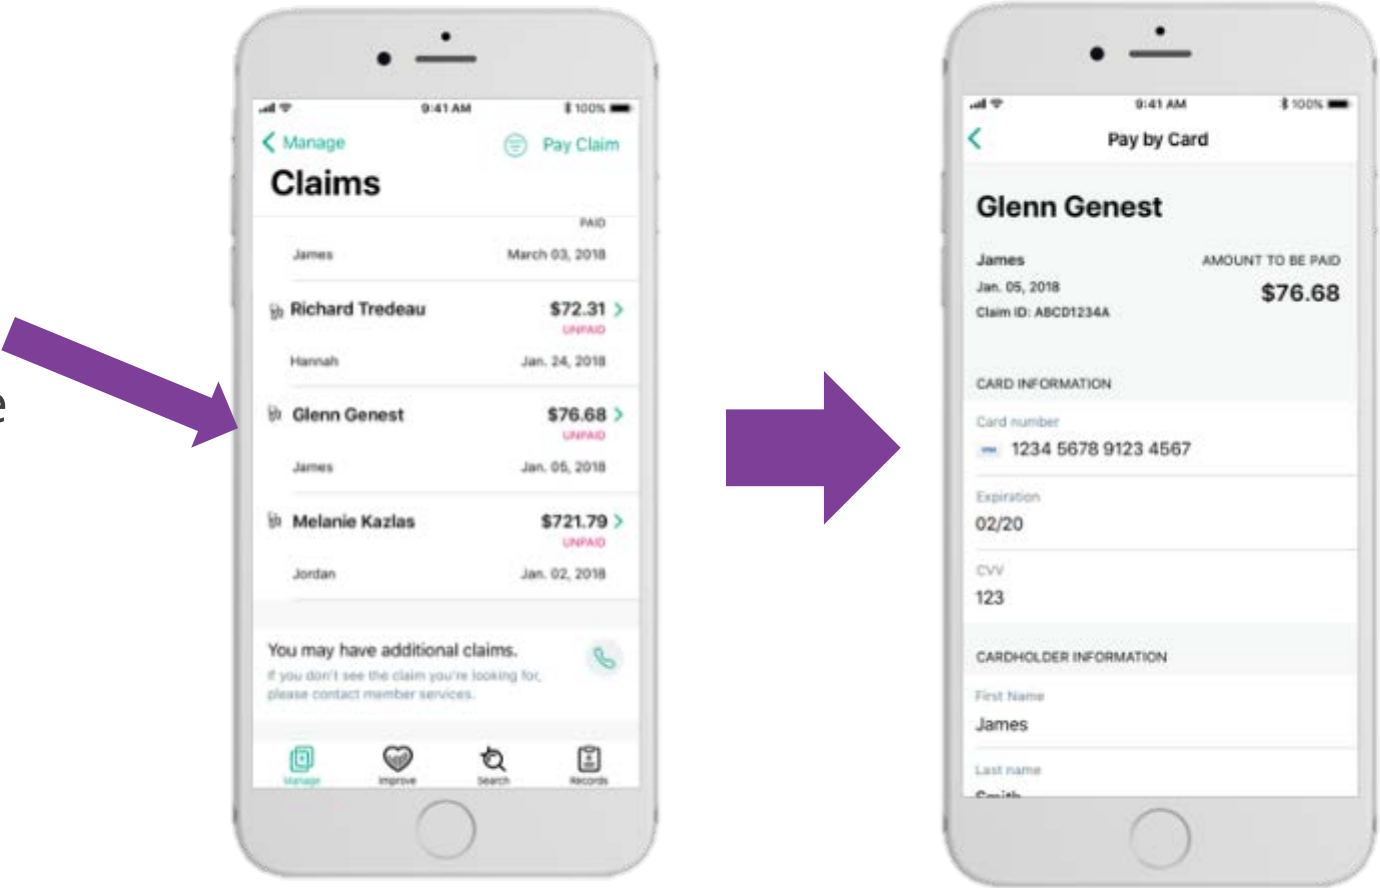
e

9:41 AM 100%

Manage

Pay Claim

Claims

PAID

James March 03, 2018

Richard Tredeau $72.31

UNPAID

Hannah Jan. 24, 2018

Glenn Genest $76.68

UNPAID

James Jan. 05, 2018

Melanie Kazlas $721.79

UNPAID

Jordan Jan. 02, 2018

You may have additional claims.

If you don't see the claim you're looking for, please contact member services.

Manage Improve Search Records

9:41 AM 100%

Pay by Card

Glenn Genest

James

AMOUNT TO BE PAID

Jan. 05, 2018

$76.68

Claim ID: ABCD1234A

CARD INFORMATION

Card number

1234 5678 9123 4567

Expiration

02/20

CVV

123

CARDHOLDER INFORMATION

First Name

James

Last name

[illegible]